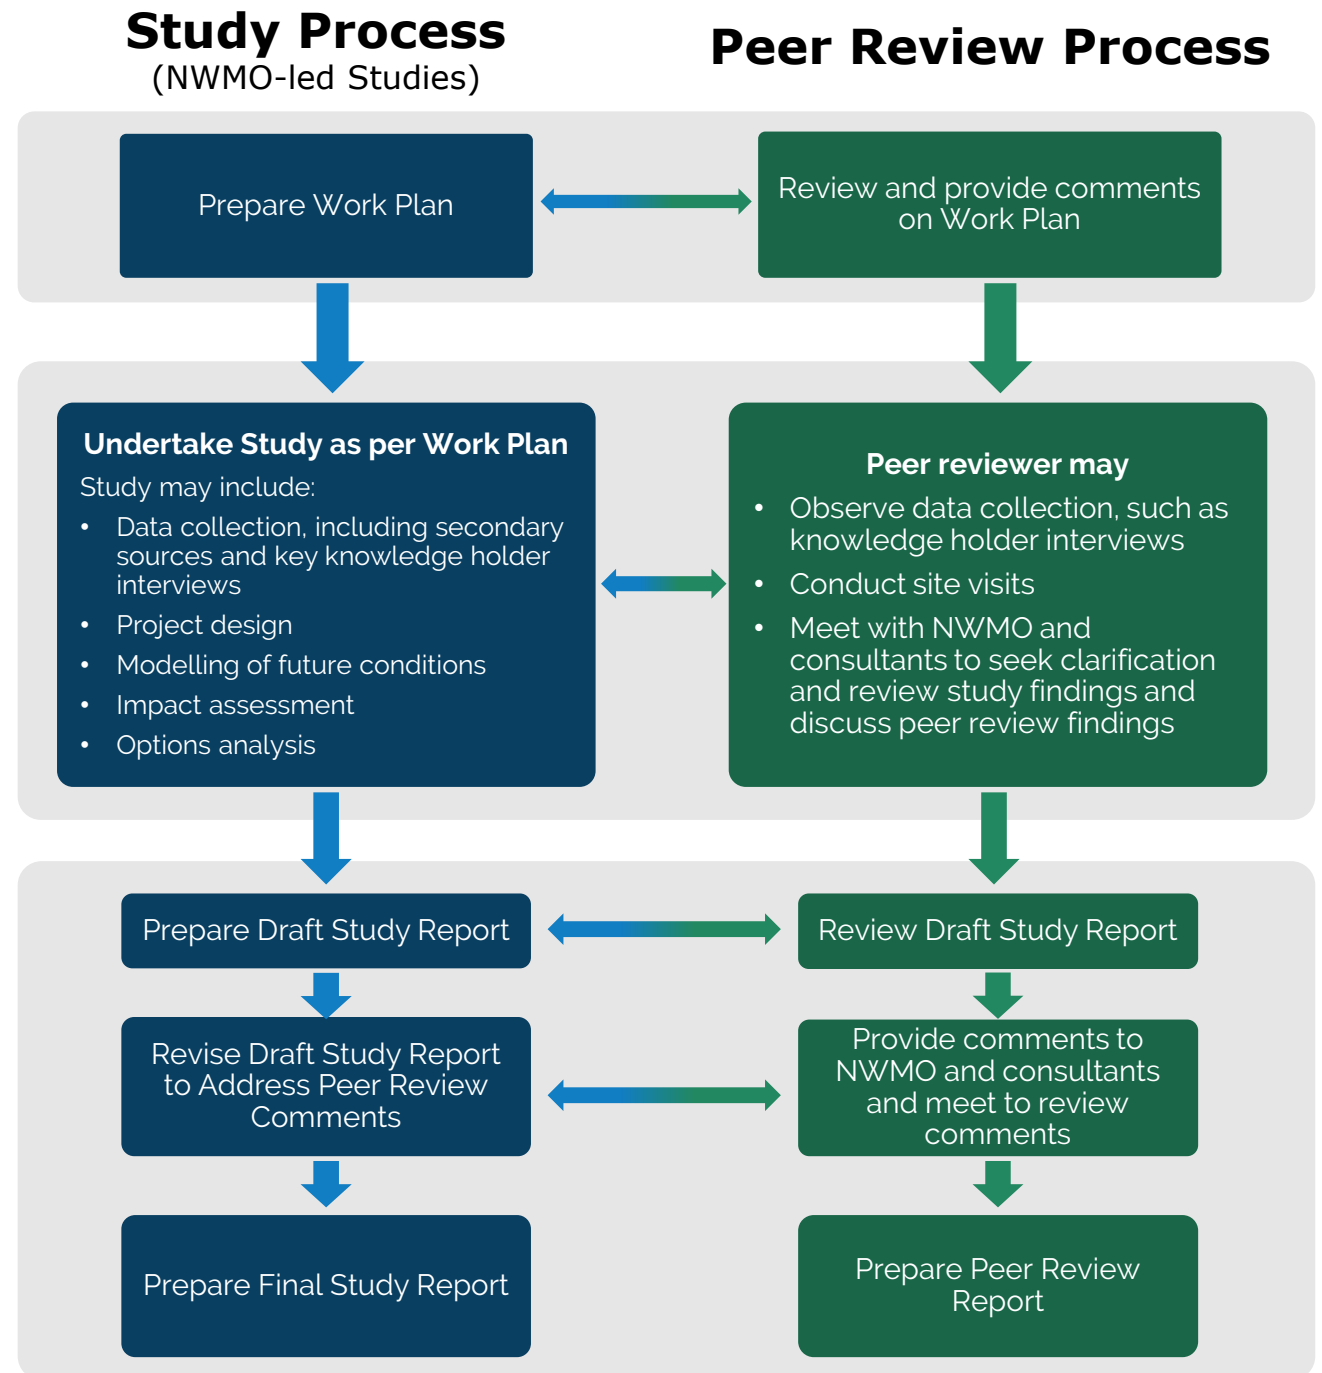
Study Process
(NWMO-led Studies)

Peer Review Process

Prepare Work Plan

Review and provide comments on Work Plan

Undertake Study as per Work Plan

Study may include:

- Data collection, including secondary sources and key knowledge holder interviews
- Project design
- Modelling of future conditions
- Impact assessment
- Options analysis

Peer reviewer may

- Observe data collection, such as knowledge holder interviews
- Conduct site visits
- Meet with NWMO and consultants to seek clarification and review study findings and discuss peer review findings

Prepare Draft Study Report

Review Draft Study Report

Revise Draft Study Report to Address Peer Review Comments

Provide comments to NWMO and consultants and meet to review comments

Prepare Final Study Report

Prepare Peer Review Report